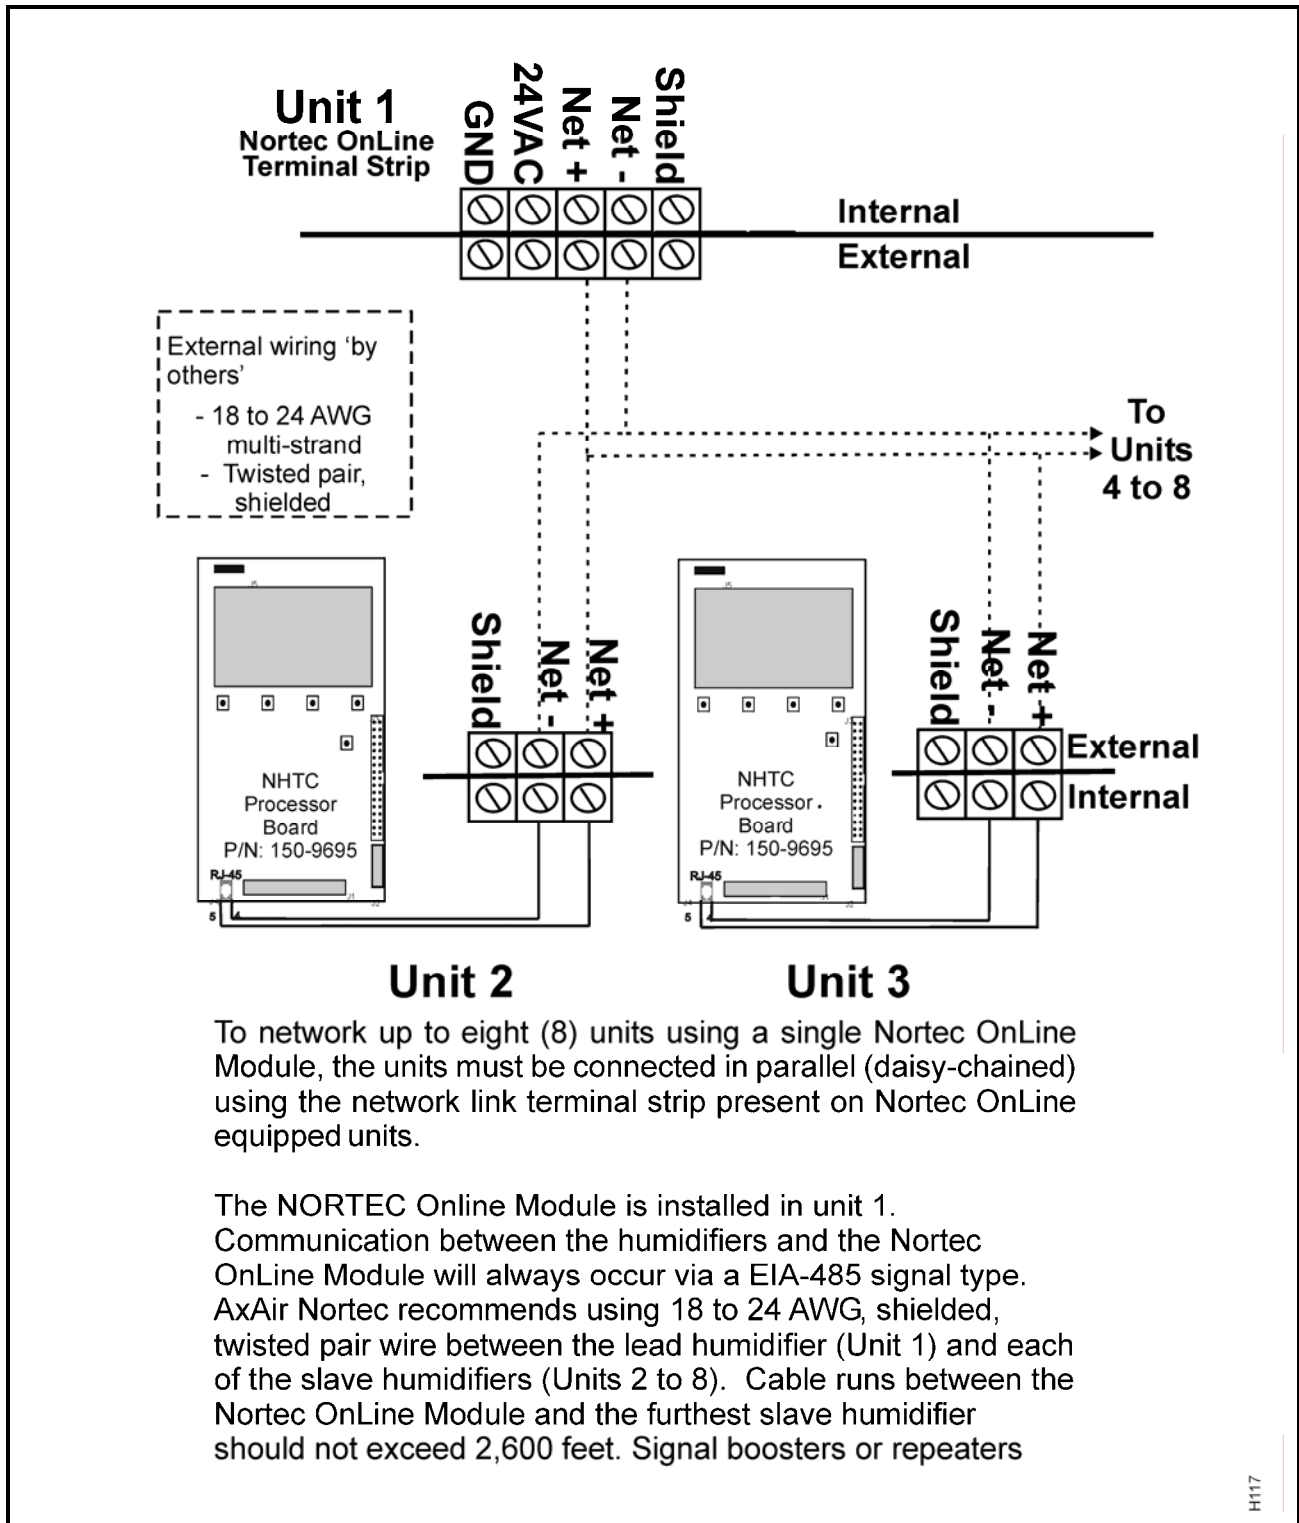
Unit 1
Nortec OnLine
Terminal Strip

GND
24VAC
Net +
Net -
Shield

Internal
External

External wiring 'by others'
- 18 to 24 AWG multi-strand
- Twisted pair, shielded

To Units 4 to 8

NHTC Processor Board P/N: 150-9695
RJ-45

Shield
Net -
Net +

NHTC Processor Board P/N: 150-9695
RJ-45

Shield
Net -
Net +
External
Internal

Unit 2

Unit 3

To network up to eight (8) units using a single Nortec OnLine Module, the units must be connected in parallel (daisy-chained) using the network link terminal strip present on Nortec OnLine equipped units.

The NORTEC Online Module is installed in unit 1. Communication between the humidifiers and the Nortec OnLine Module will always occur via a EIA-485 signal type. AxAir Nortec recommends using 18 to 24 AWG, shielded, twisted pair wire between the lead humidifier (Unit 1) and each of the slave humidifiers (Units 2 to 8). Cable runs between the Nortec OnLine Module and the furthest slave humidifier should not exceed 2,600 feet. Signal boosters or repeaters

H117